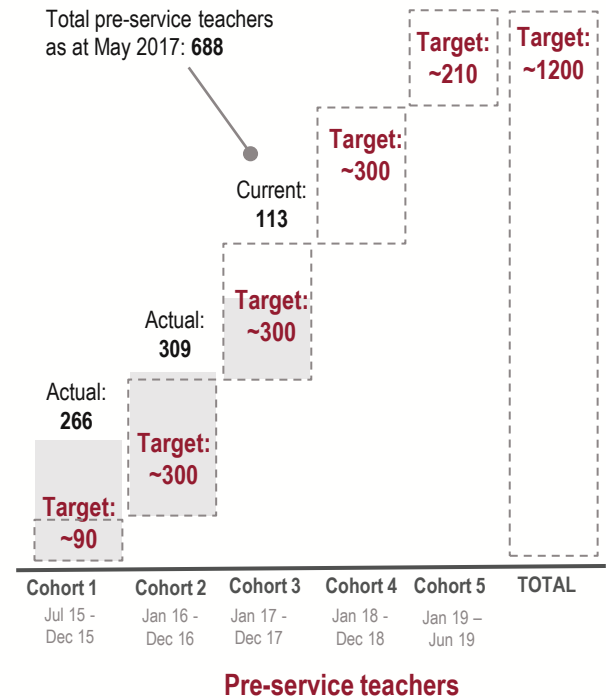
Total pre-service teachers as at May 2017: **688**

Actual: **266**

Target: ~90

Actual: **309**

Target: ~300

Current: **113**

Target: ~300

Target: ~300

Target: ~210

Target: ~1200

Cohort 1
Jul 15 - Dec 15

Cohort 2
Jan 16 - Dec 16

Cohort 3
Jan 17 - Dec 17

Cohort 4
Jan 18 - Dec 18

Cohort 5
Jan 19 – Jun 19

TOTAL

Pre-service teachers